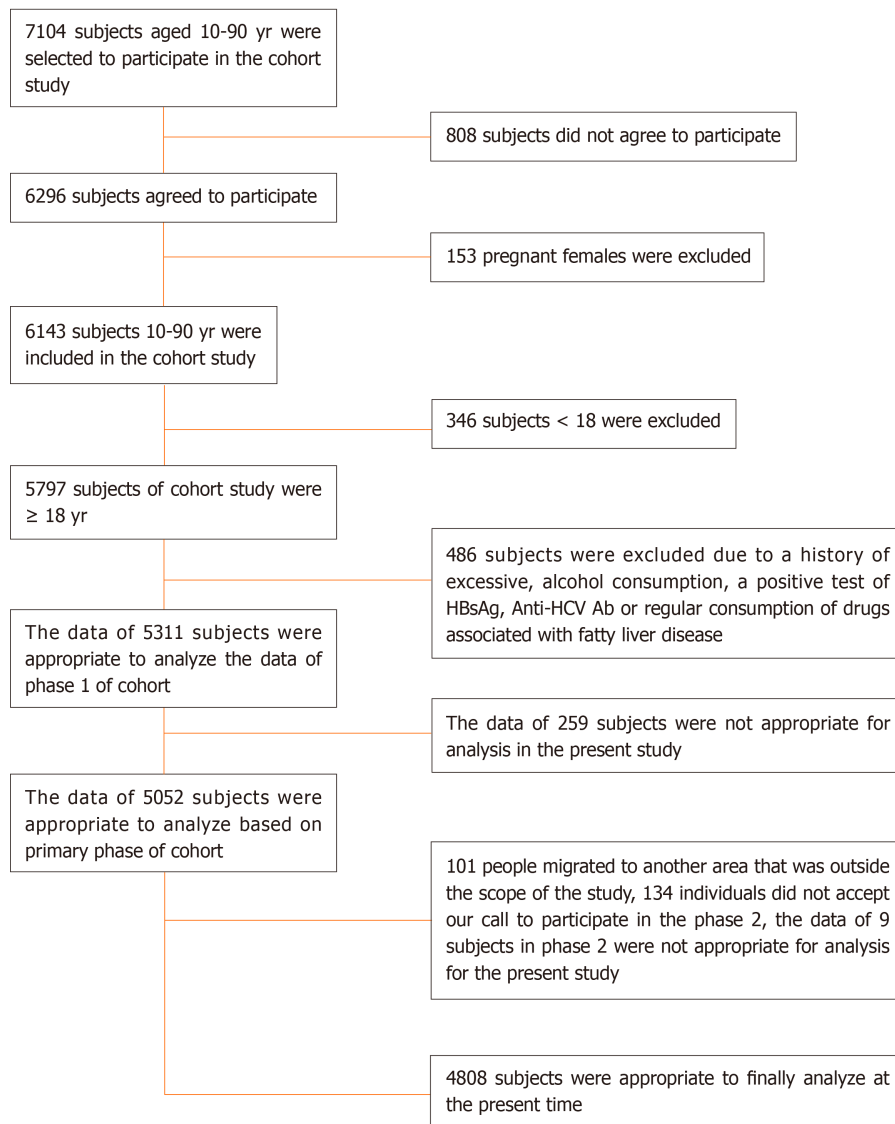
7104 subjects aged 10-90 yr were selected to participate in the cohort study

808 subjects did not agree to participate

6296 subjects agreed to participate

153 pregnant females were excluded

6143 subjects 10-90 yr were included in the cohort study

346 subjects < 18 were excluded

5797 subjects of cohort study were ≥ 18 yr

486 subjects were excluded due to a history of excessive, alcohol consumption, a positive test of HBsAg, Anti-HCV Ab or regular consumption of drugs associated with fatty liver disease

The data of 5311 subjects were appropriate to analyze the data of phase 1 of cohort

The data of 259 subjects were not appropriate for analysis in the present study

The data of 5052 subjects were appropriate to analyze based on primary phase of cohort

101 people migrated to another area that was outside the scope of the study, 134 individuals did not accept our call to participate in the phase 2, the data of 9 subjects in phase 2 were not appropriate for analysis for the present study

4808 subjects were appropriate to finally analyze at the present time